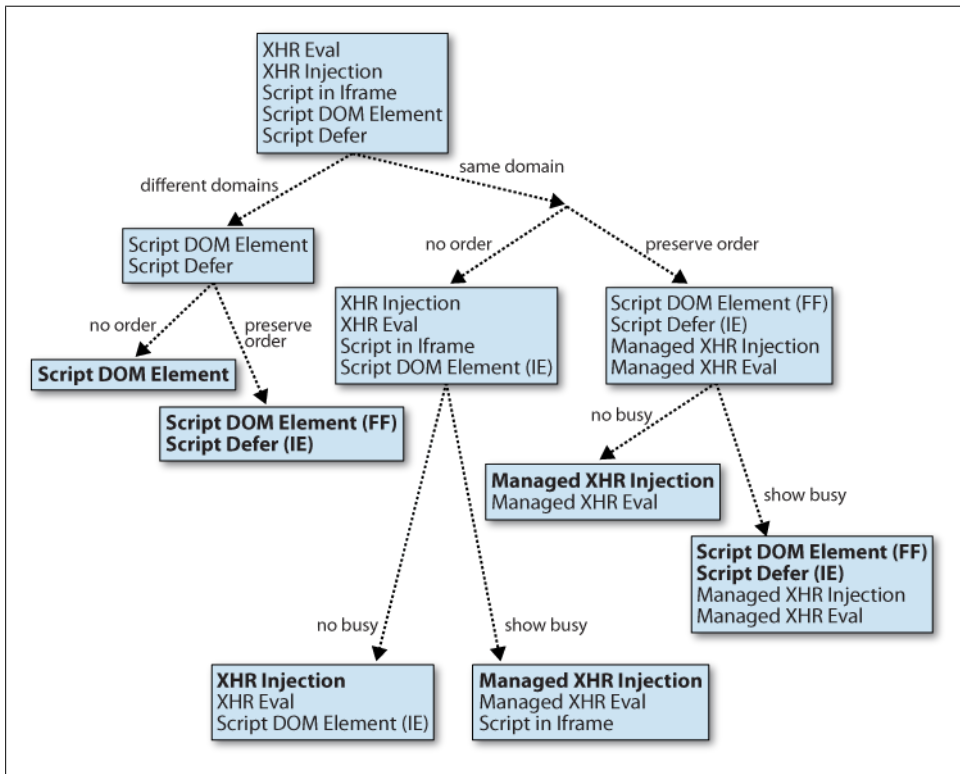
XHR Eval
XHR Injection
Script in Iframe
Script DOM Element
Script Defer

different domains

same domain

Script DOM Element
Script Defer

no order

preserve order

no order

preserve order

**Script DOM Element**

**Script DOM Element (FF)**
**Script Defer (IE)**

XHR Injection
XHR Eval
Script in Iframe
Script DOM Element (IE)

Script DOM Element (FF)
Script Defer (IE)
Managed XHR Injection
Managed XHR Eval

no busy

**Managed XHR Injection**
Managed XHR Eval

show busy

**Script DOM Element (FF)**
**Script Defer (IE)**
Managed XHR Injection
Managed XHR Eval

no busy

show busy

**XHR Injection**
XHR Eval
Script DOM Element (IE)

**Managed XHR Injection**
Managed XHR Eval
Script in Iframe